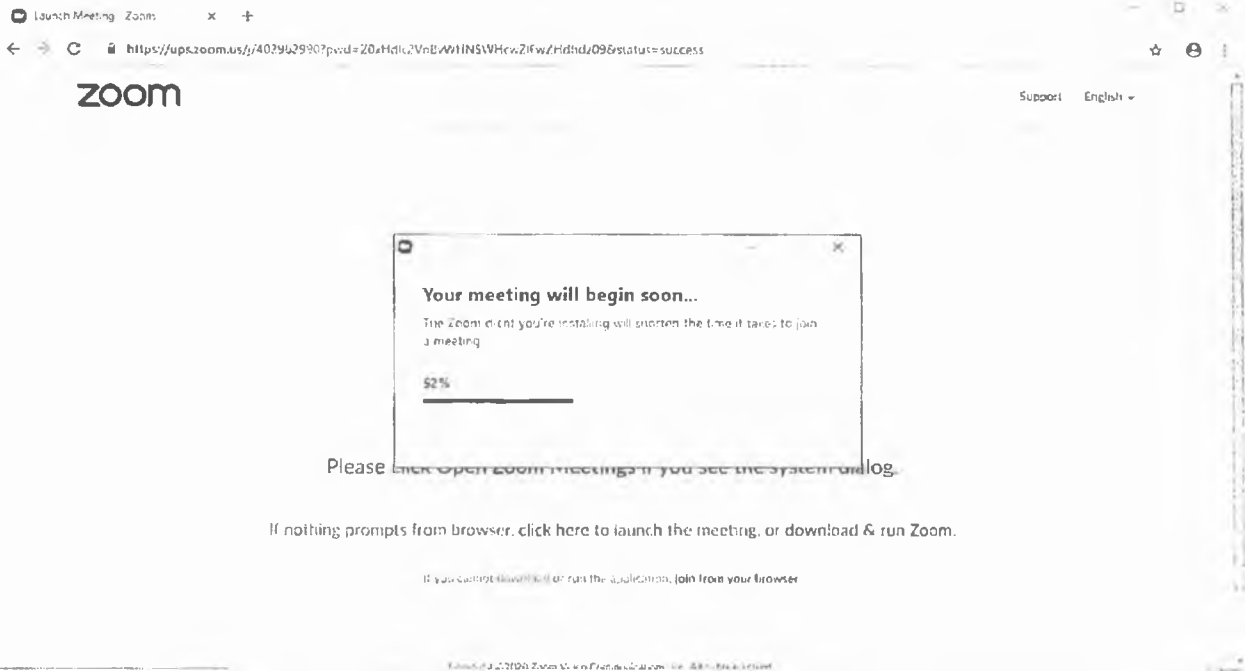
Launch Meeting - Zoom

https://ups.zoom.us/j/402962990?pwd=Z0xHdlc2VnBzWHlNSWHcvZ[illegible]Hdhdz09&status=success

zoom

Support English

Your meeting will begin soon...

The Zoom client you're installing will shorten the time it takes to join a meeting

52%

Please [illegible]log.

If nothing prompts from browser, click here to launch the meeting, or download & run Zoom.

If you cannot download or run the application, join from your browser

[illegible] ©2020 Zoom Video Communications, Inc. All rights reserved.